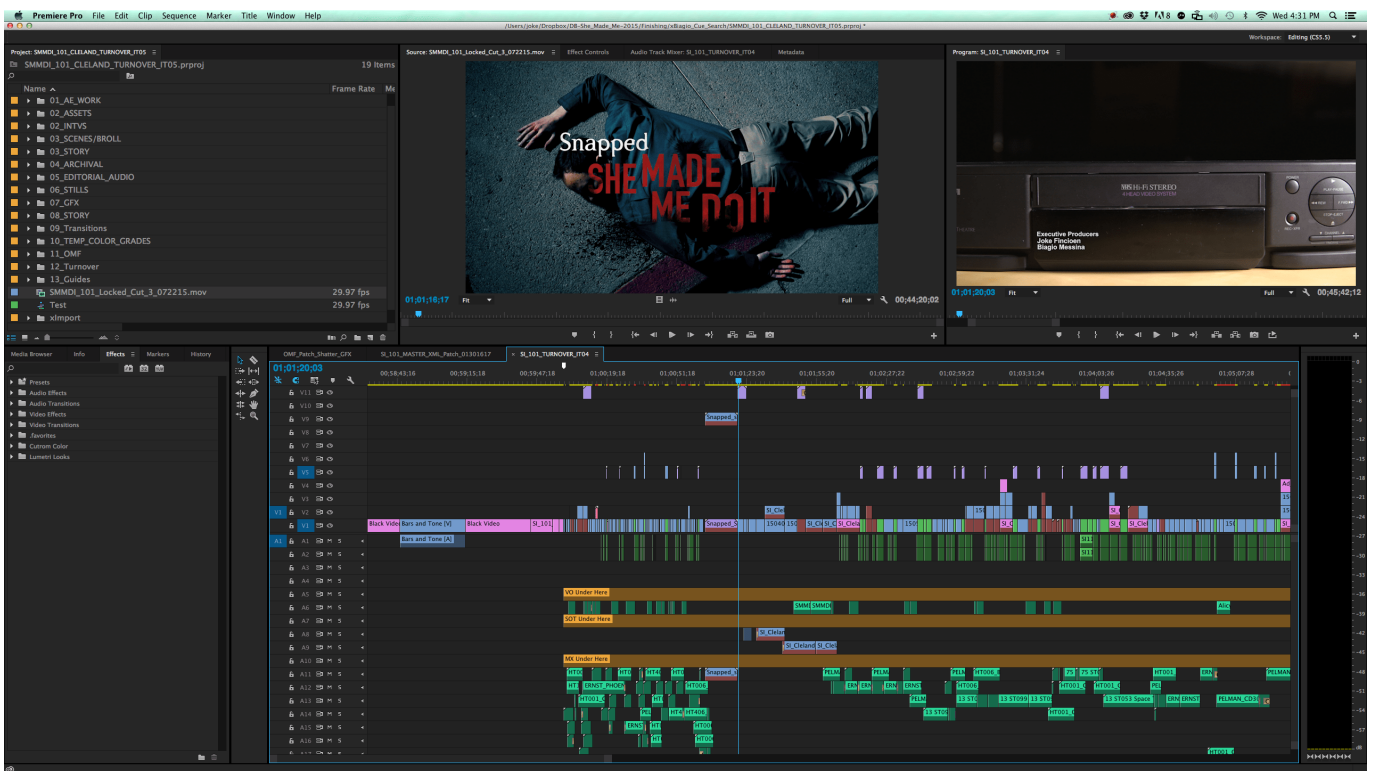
Premiere Pro File Edit Clip Sequence Marker Title Window Help

Wed 4:31 PM

/Users/joke/Dropbox/DB-She_Made_Me-2015/Finishing/xBiagio_Cue_Search/SMMDI_101_CLELAND_TURNOVER_IT05.prproj *

Workspace: Editing (CS5.5)

Project: SMMDI_101_CLELAND_TURNOVER_IT05

SMMDI_101_CLELAND_TURNOVER_IT05.prproj 19 Items

Name Frame Rate

01_AE_WORK
02_ASSETS
02_INTVS
03_SCENES/BROLL
03_STORY
04_ARCHIVAL
05_EDITORIAL_AUDIO
06_STILLS
07_GFX
08_STORY
09_Transitions
10_TEMP_COLOR_GRADES
11_OMF
12_Turnover
13_Guides
SMMDI_101_Locked_Cut_3_072215.mov 29.97 fps
Test 29.97 fps
xImport

Source: SMMDI_101_Locked_Cut_3_072215.mov Effect Controls Audio Track Mixer: SI_101_TURNOVER_IT04 Metadata

Snapped
SHE MADE ME DO IT

01;01;16;17 Fit Full 00;44;20;02

Program: SI_101_TURNOVER_IT04

Hi-Fi STEREO
Executive Producers
Joke Fincioen
Biagio Messina

01;01;20;03 Fit Full 00;45;42;12

Media Browser Info Effects Markers History

Presets
Audio Effects
Audio Transitions
Video Effects
Video Transitions
.favorites
Cutrom Color
Lumetri Looks

OMF_Patch_Shatter_GFX SI_101_MASTER_XML_Patch_01301617 SI_101_TURNOVER_IT04

01;01;20;03

00;58;43;16 00;59;15;18 00;59;47;18 01;00;19;18 01;00;51;18 01;01;23;20 01;01;55;20 01;02;27;22 01;02;59;22 01;03;31;24 01;04;03;26 01;04;35;26 01;05;07;28

V11 V10 V9 V8 V7 V6 V5 V4 V3 V2 V1
A1 A2 A3 A4 A5 A6 A7 A8 A9 A10 A11 A12 A13 A14 A15 A16

Snapped_S
Black Video Bars and Tone [V] Black Video SI_101 Snapped_S 15040 150 SI_Cl SI_Cl SI_Clela 1509 SI_C SI_Cle
Bars and Tone [A]
VO Under Here
SMME SMMDI
SOT Under Here
SI_Clelan
SI_Cleland SI_Cle
MX Under Here
Snapped_s PELM PELM PELM HT006_ PS ST HT001 PELMAN
ERNST_PHOEN HT006 ERN ERN ERNS HT006 HT001_0 HT001_0
HT001_0 PELM 13 ST 13 ST099 13 ST0 13 ST053 Space ERN ERNST PELMAN_CD3
HT4 HT406 13 STO HT001_0
ERNST HT HT00
HT00
HT001_0